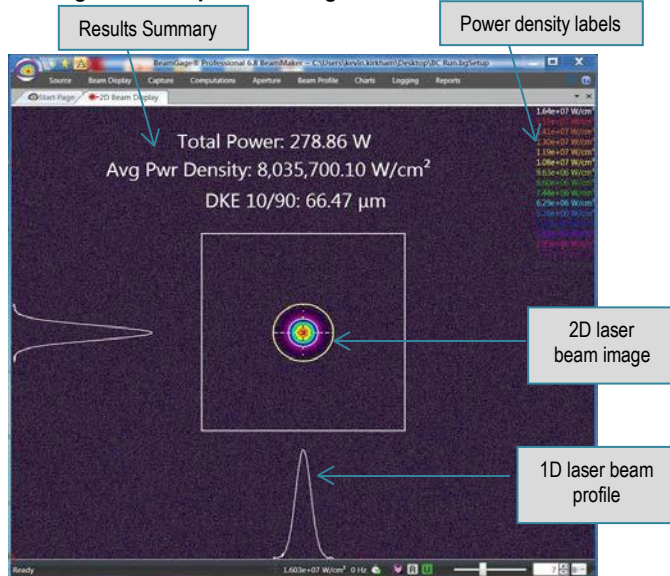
Results Summary

Power density labels

BeamGage® Professional 6.8 BeamMaker – C:\Users\kevin.kirkham\Desktop\BC Run.bgSetup

Source Beam Display Capture Computations Aperture Beam Profile Charts Logging Reports

Start Page 2D Beam Display

Total Power: 278.86 W

Avg Pwr Density: 8,035,700.10 W/cm²

DKE 10/90: 66.47 µm

1.64e+07 W/cm²
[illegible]
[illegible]
1.30e+07 W/cm²
1.19e+07 W/cm²
1.08e+07 W/cm²
9.63e+06 W/cm²
8.60e+06 W/cm²
7.44e+06 W/cm²
6.29e+06 W/cm²
5.20e+06 W/cm²
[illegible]
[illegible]
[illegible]
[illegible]

2D laser beam image

1D laser beam profile

Ready

1.603e+07 W/cm² 0 Hz

7